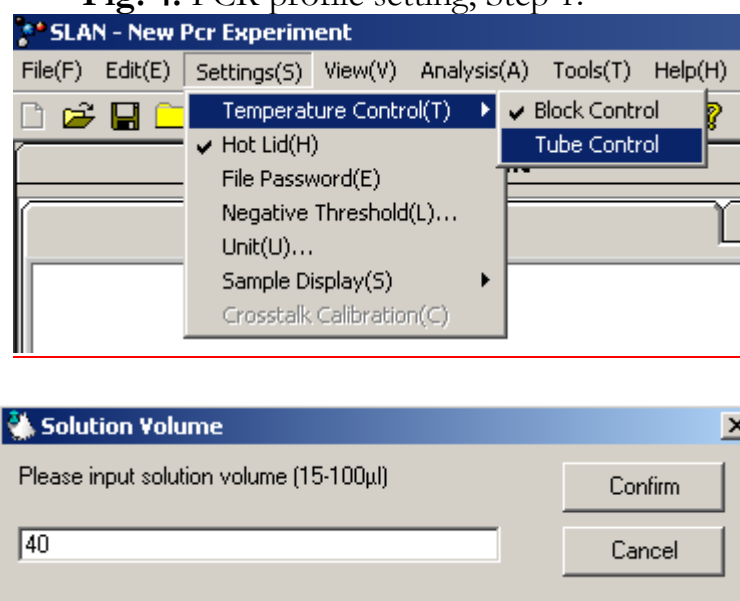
Fig. 4. PCR profile setting, Step 1.

SLAN - New Pcr Experiment

File(F) Edit(E) Settings(S) View(V) Analysis(A) Tools(T) Help(H)

Temperature Control(T)
Hot Lid(H)
File Password(E)
Negative Threshold(L)...
Unit(U)...
Sample Display(S)
Crosstalk Calibration(C)

Block Control
Tube Control

Solution Volume

Please input solution volume (15-100µl)

40

Confirm

Cancel